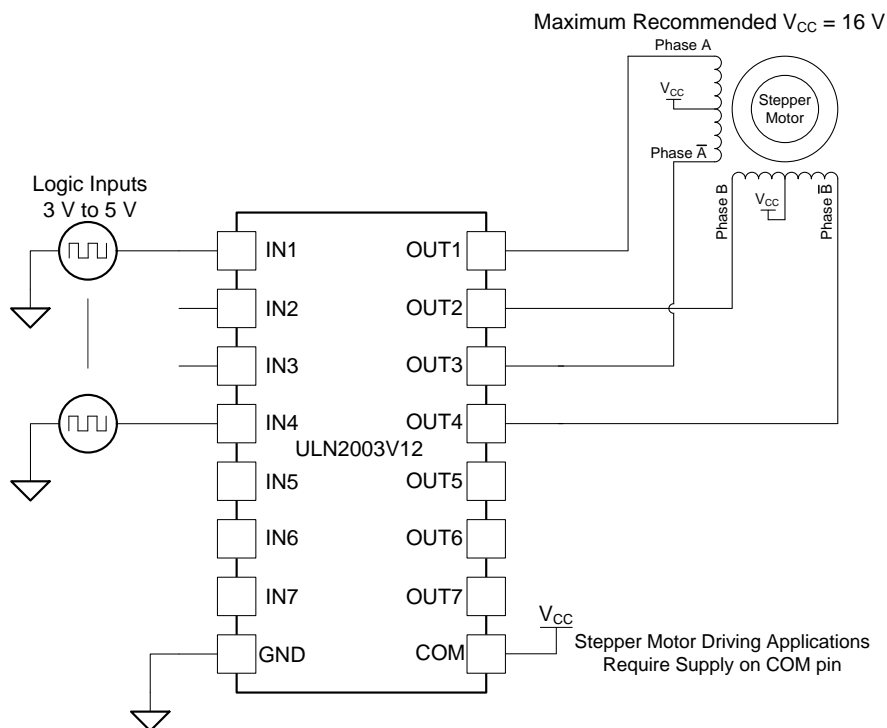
Maximum Recommended $V_{CC}$ = 16 V

Phase A

$V_{CC}$

Stepper Motor

Phase $\overline{A}$

Phase B

$V_{CC}$

Phase $\overline{B}$

Logic Inputs 3 V to 5 V

IN1

IN2

IN3

IN4

ULN2003V12

IN5

IN6

IN7

GND

OUT1

OUT2

OUT3

OUT4

OUT5

OUT6

OUT7

COM

$V_{CC}$

Stepper Motor Driving Applications Require Supply on COM pin